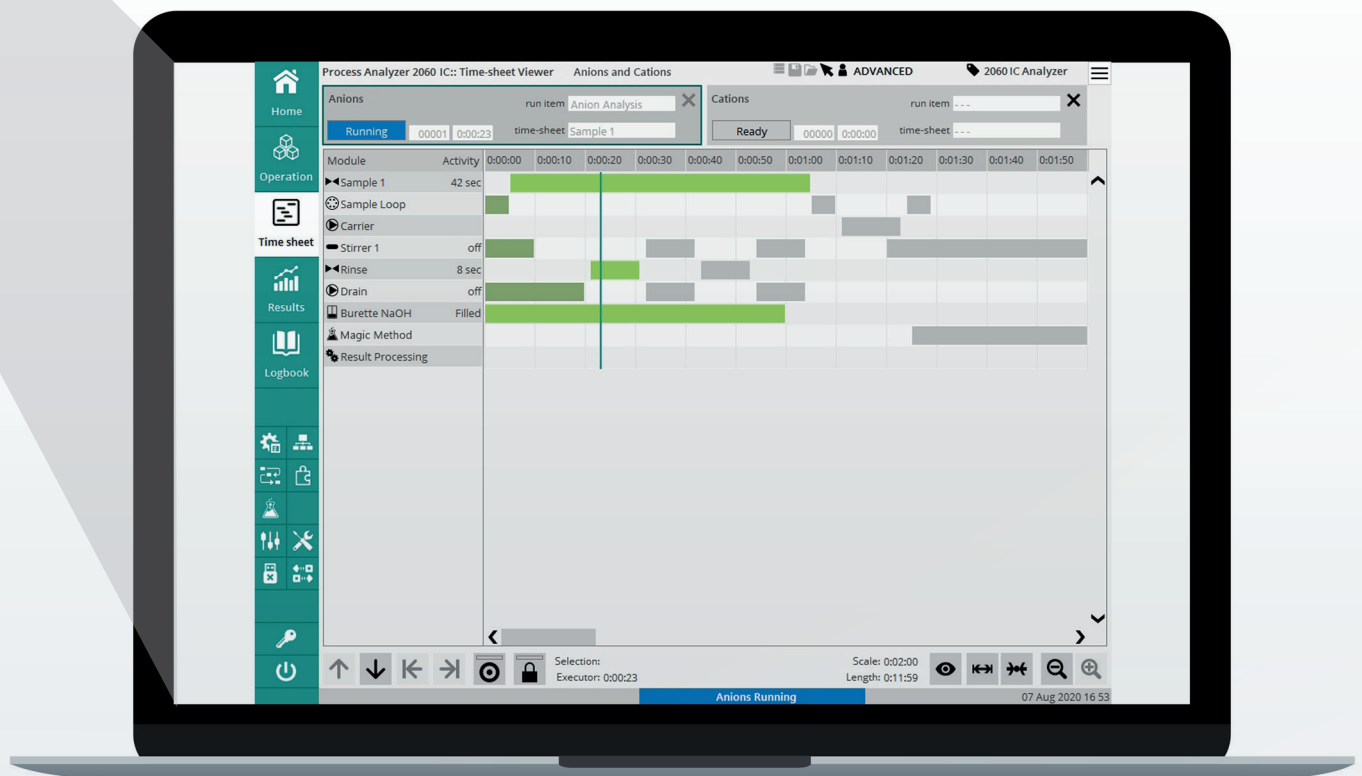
Home
Operation
Time sheet
Results
Logbook

Process Analyzer 2060 IC:: Time-sheet Viewer Anions and Cations ADVANCED 2060 IC Analyzer

Anions run item Anion Analysis
Running 00001 0:00:23 time-sheet Sample 1

Cations run item - - -
Ready 00000 0:00:00 time-sheet - - -

| Module | Activity | 0:00:00 | 0:00:10 | 0:00:20 | 0:00:30 | 0:00:40 | 0:00:50 | 0:01:00 | 0:01:10 | 0:01:20 | 0:01:30 | 0:01:40 | 0:01:50 |
|---|---|---|---|---|---|---|---|---|---|---|---|---|---|
| Sample 1 | 42 sec | | | | | | | | | | | | |
| Sample Loop | | | | | | | | | | | | | |
| Carrier | | | | | | | | | | | | | |
| Stirrer 1 | off | | | | | | | | | | | | |
| Rinse | 8 sec | | | | | | | | | | | | |
| Drain | off | | | | | | | | | | | | |
| Burette NaOH | Filled | | | | | | | | | | | | |
| Magic Method | | | | | | | | | | | | | |
| Result Processing | | | | | | | | | | | | | |

Selection:
Executor: 0:00:23
Scale: 0:02:00
Length: 0:11:59

Anions Running
07 Aug 2020 16 53